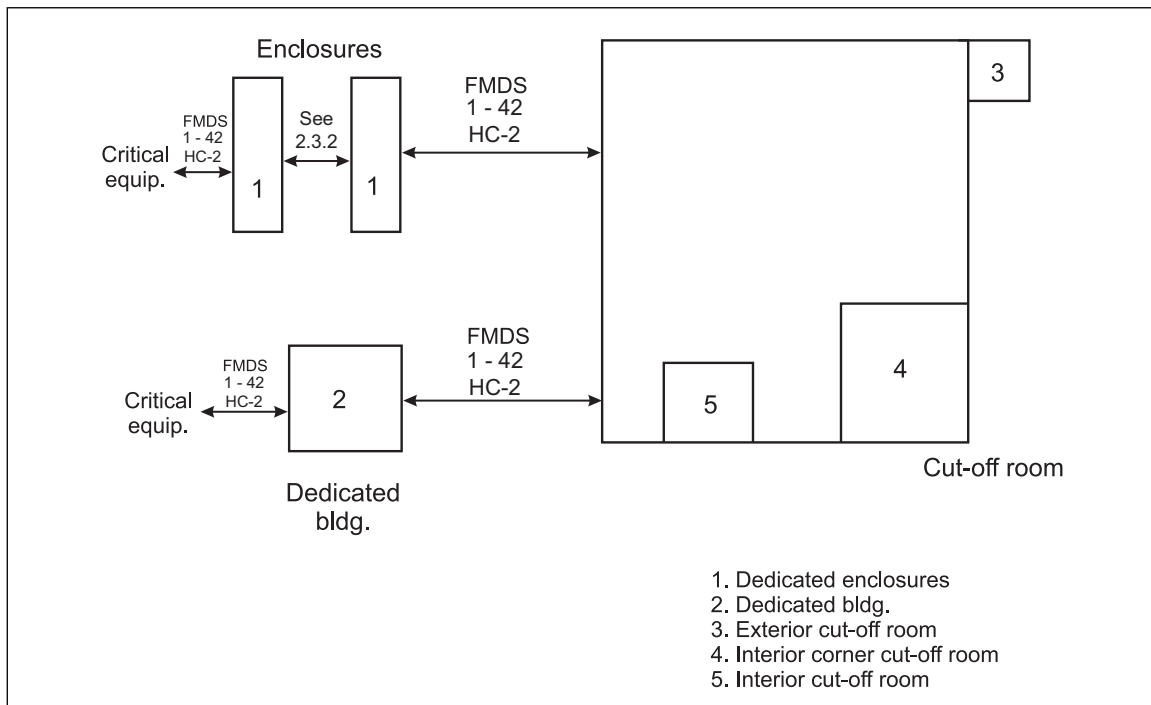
Enclosures

FMDS
1 - 42
HC-2

Critical
equip.

1

See
2.3.2

1

FMDS
1 - 42
HC-2

3

FMDS
1 - 42
HC-2

FMDS
1 - 42
HC-2

Critical
equip.

2

Dedicated
bldg.

5

4

Cut-off room

1. Dedicated enclosures
2. Dedicated bldg.
3. Exterior cut-off room
4. Interior corner cut-off room
5. Interior cut-off room